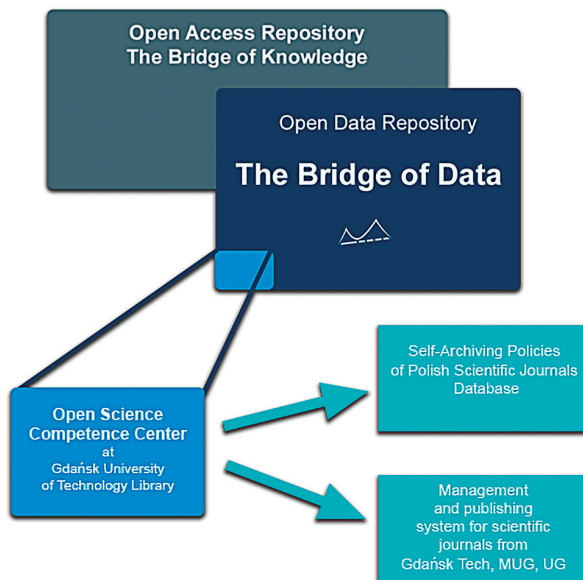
Open Access Repository
The Bridge of Knowledge

Open Data Repository

The Bridge of Data

Open Science Competence Center at Gdańsk University of Technology Library

Self-Archiving Policies of Polish Scientific Journals Database

Management and publishing system for scientific journals from Gdańsk Tech, MUG, UG